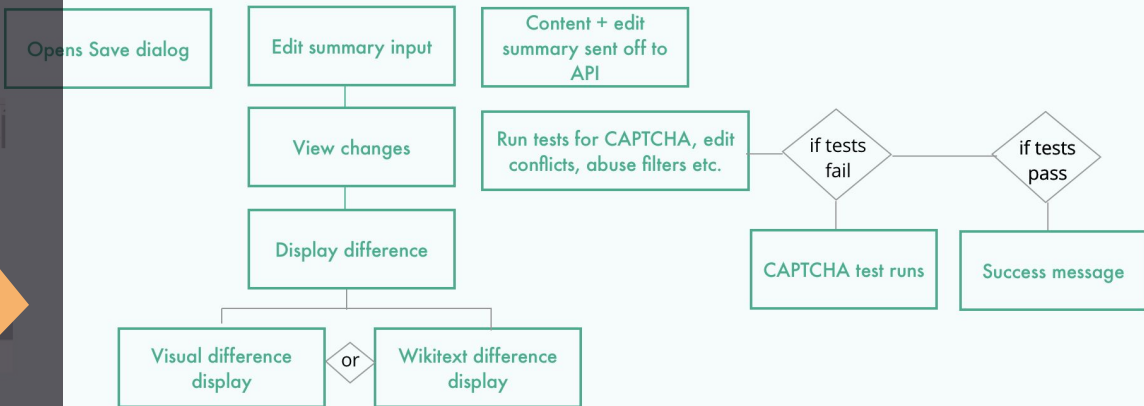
Opens Save dialog

Edit summary input

View changes

Display difference

Visual difference display

or

Wikitext difference display

Content + edit summary sent off to API

Run tests for CAPTCHA, edit conflicts, abuse filters etc.

if tests fail

CAPTCHA test runs

if tests pass

Success message